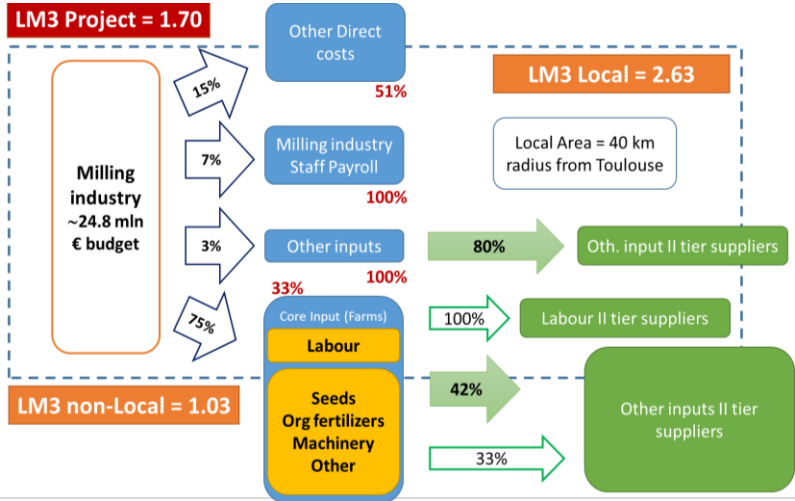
LM3 Project = 1.70

Other Direct costs

51%

LM3 Local = 2.63

Milling industry
~24.8 mln
€ budget

15%

7%

Milling industry Staff Payroll

100%

Local Area = 40 km radius from Toulouse

3%

Other inputs

100%

80%

Oth. input II tier suppliers

33%

75%

Core Input (Farms)

Labour

100%

Labour II tier suppliers

42%

LM3 non-Local = 1.03

Seeds
Org fertilizers
Machinery
Other

Other inputs II tier suppliers

33%